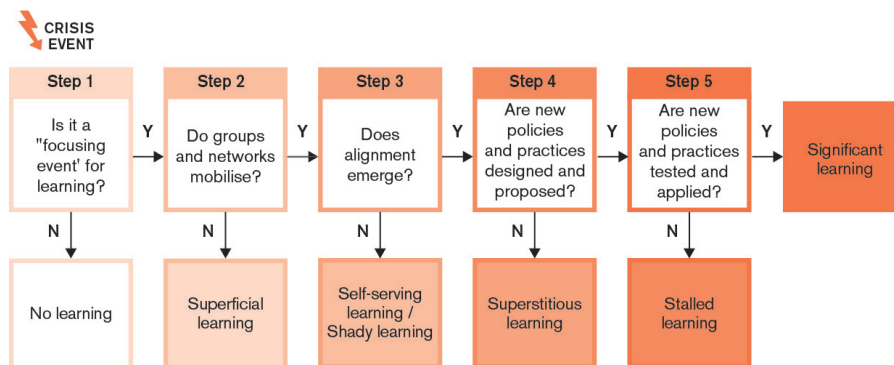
CRISIS EVENT

Step 1
Is it a "focusing event' for learning?
Y
N
No learning

Step 2
Do groups and networks mobilise?
Y
N
Superficial learning

Step 3
Does alignment emerge?
Y
N
Self-serving learning / Shady learning

Step 4
Are new policies and practices designed and proposed?
Y
N
Superstitious learning

Step 5
Are new policies and practices tested and applied?
Y
N
Stalled learning

Significant learning